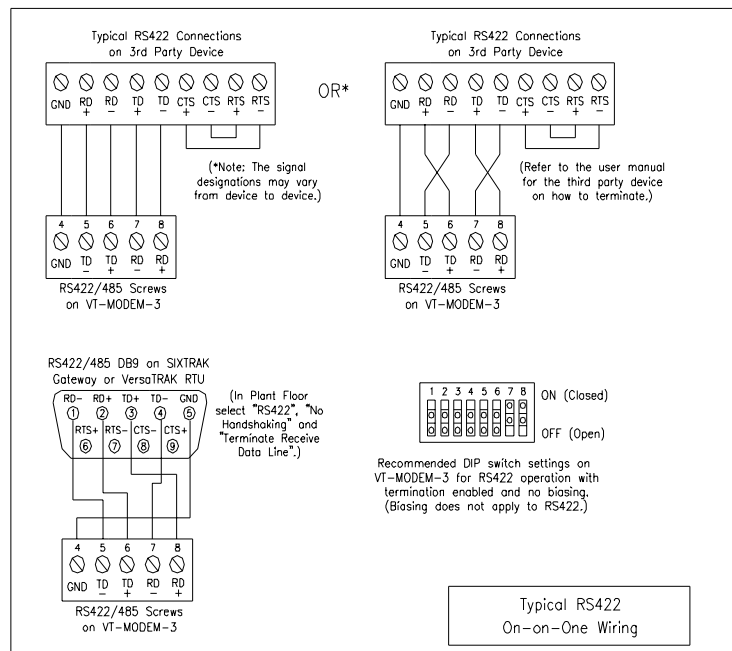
Typical RS422 Connections on 3rd Party Device

GND RD + RD − TD + TD − CTS + CTS − RTS + RTS −

OR*

Typical RS422 Connections on 3rd Party Device

GND RD + RD − TD + TD − CTS + CTS − RTS + RTS −

(*Note: The signal designations may vary from device to device.)

(Refer to the user manual for the third party device on how to terminate.)

4 5 6 7 8
GND TD − TD + RD − RD +

RS422/485 Screws on VT-MODEM-3

4 5 6 7 8
GND TD − TD + RD − RD +

RS422/485 Screws on VT-MODEM-3

RS422/485 DB9 on SIXTRAK Gateway or VersaTRAK RTU

RD− ① RD+ ② TD+ ③ TD− ④ GND ⑤
RTS+ ⑥ RTS− ⑦ CTS− ⑧ CTS+ ⑨

(In Plant Floor select "RS422", "No Handshaking" and "Terminate Receive Data Line".)

1 2 3 4 5 6 7 8

ON (Closed)

OFF (Open)

Recommended DIP switch settings on VT-MODEM-3 for RS422 operation with termination enabled and no biasing. (Biasing does not apply to RS422.)

4 5 6 7 8
GND TD − TD + RD − RD +

RS422/485 Screws on VT-MODEM-3

Typical RS422 On-on-One Wiring